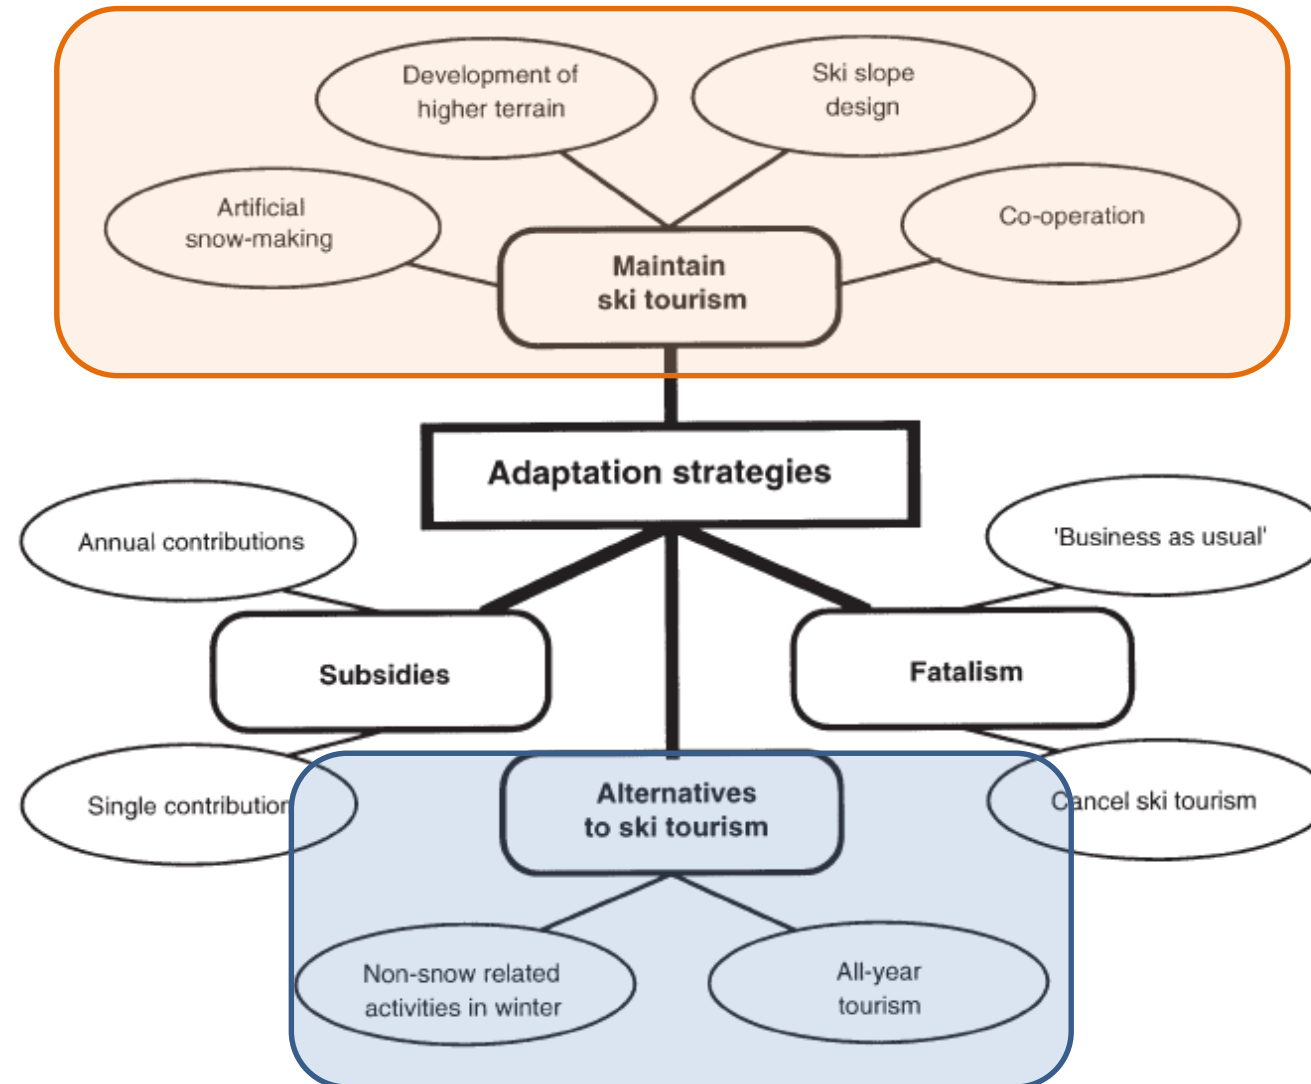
Development of higher terrain

Ski slope design

Artificial snow-making

Co-operation

Maintain ski tourism

Adaptation strategies

Annual contributions

'Business as usual'

Subsidies

Fatalism

Single contribution

Alternatives to ski tourism

Cancel ski tourism

Non-snow related activities in winter

All-year tourism